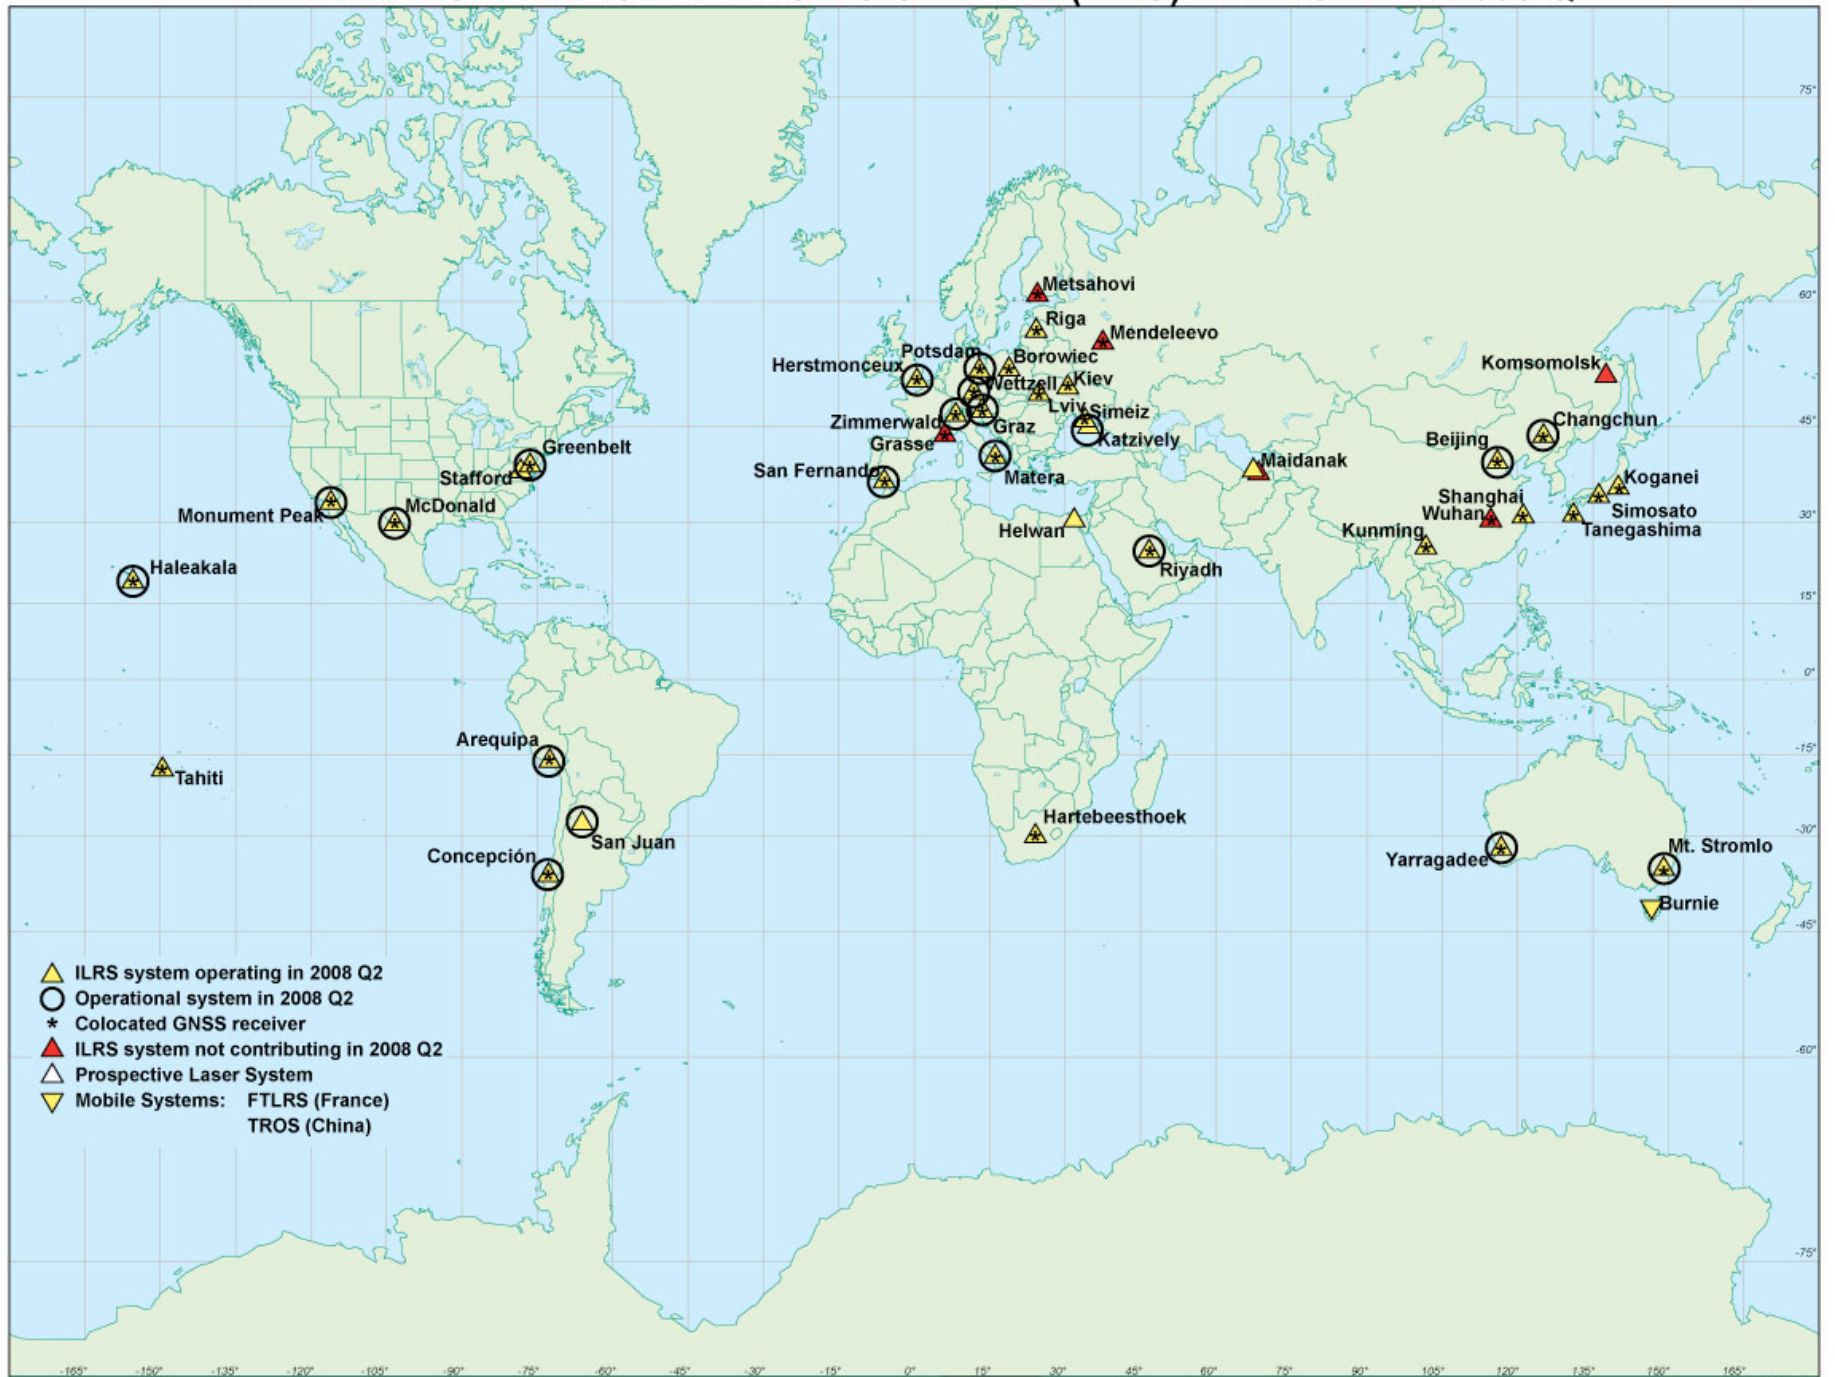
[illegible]

75°
60°
45°
30°
15°
0°
-15°
-30°
-45°
-60°
-75°

Metsahovi
Riga
Mendeleevo
Potsdam
Borowiec
Herstmonceux
Wettzell
Kiev
Lviv
Simeiz
Zimmerwald
Graz
Grasse
Katzively
Komsomolsk
Changchun
Beijing
Maidanak
Greenbelt
Stafford
San Fernando
Matera
Koganei
Shanghai
Wuhan
Simosato
Tanegashima
Kunming
Monument Peak
McDonald
Helwan
Riyadh
Haleakala
Arequipa
Tahiti
San Juan
Hartebeesthoek
Concepción
Yarragadee
Mt. Stromlo
Burnie

ILRS system operating in 2008 Q2
Operational system in 2008 Q2
Colocated GNSS receiver
ILRS system not contributing in 2008 Q2
Prospective Laser System
Mobile Systems: FTLRS (France)
TROS (China)

-165° -150° -135° -120° -105° -90° -75° -60° -45° -30° -15° 0° 15° 30° 45° 60° 75° 90° 105° 120° 135° 150° 165°